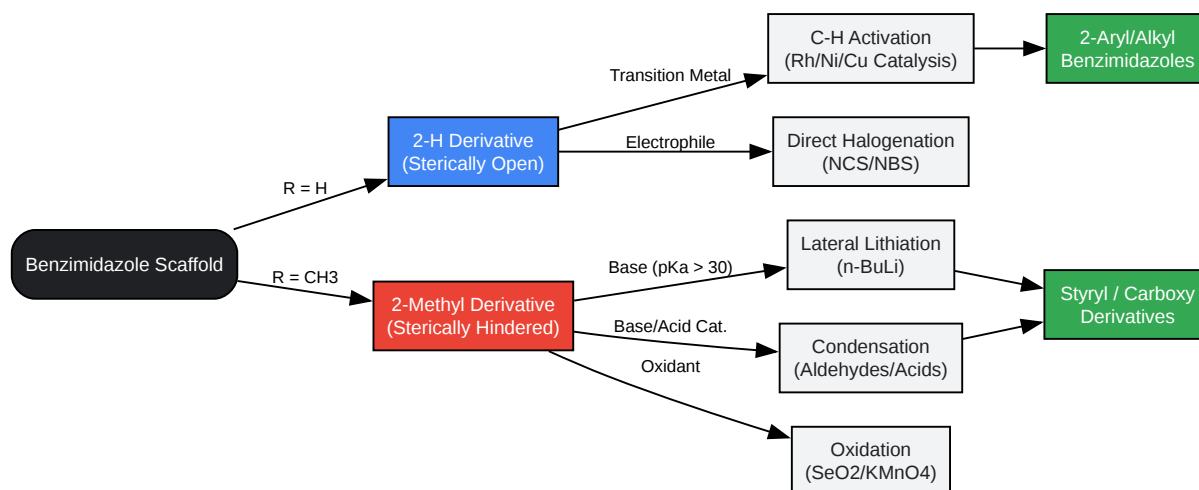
Benzimidazole Scaffold

R = H

2-H Derivative
(Sterically Open)

Transition Metal

C-H Activation
(Rh/Ni/Cu Catalysis)

2-Aryl/Alkyl
Benzimidazoles

Electrophile

Direct Halogenation
(NCS/NBS)

R = CH3

2-Methyl Derivative
(Sterically Hindered)

Base (pKa > 30)

Lateral Lithiation
(n-BuLi)

Styryl / Carboxy
Derivatives

Base/Acid Cat.

Condensation
(Aldehydes/Acids)

Oxidant

Oxidation
(SeO2/KMnO4)